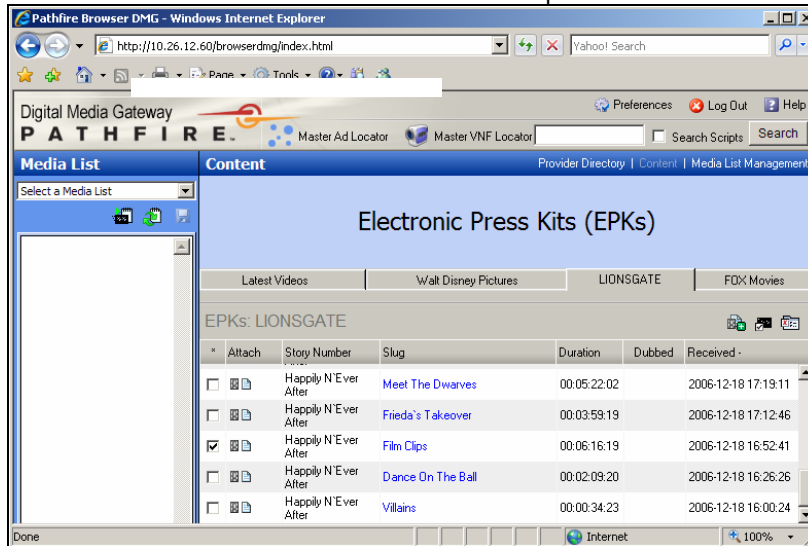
Pathfire Browser DMG - Windows Internet Explorer

http://10.26.12.60/browserdmg/index.html

Yahoo! Search

Page Tools

Digital Media Gateway

PATHFIRE.

Preferences Log Out Help

Master Ad Locator Master VNF Locator Search Scripts Search

Media List

Select a Media List

Content

Provider Directory | Content | Media List Management

Electronic Press Kits (EPKs)

| Latest Videos | Walt Disney Pictures | LIONSGATE | FOX Movies |
|---|---|---|---|

EPKs: LIONSGATE

| * | Attach | Story Number | Slug | Duration | Dubbed | Received - |
|---|---|---|---|---|---|---|
| ☐ | | Happily N'Ever After | Meet The Dwarves | 00:05:22:02 | | 2006-12-18 17:19:11 |
| ☐ | | Happily N'Ever After | Frieda's Takeover | 00:03:59:19 | | 2006-12-18 17:12:46 |
| ☑ | | Happily N'Ever After | Film Clips | 00:06:16:19 | | 2006-12-18 16:52:41 |
| ☐ | | Happily N'Ever After | Dance On The Ball | 00:02:09:20 | | 2006-12-18 16:26:26 |
| ☐ | | Happily N'Ever After | Villains | 00:00:34:23 | | 2006-12-18 16:00:24 |

Done

Internet

100%